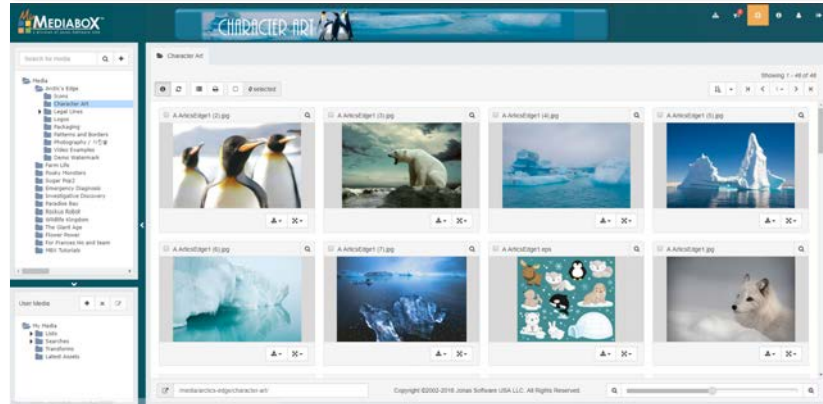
MEDIABOX
CHARACTER ART

Search for Media

Media
Arctic's Edge
Icons
Character Art
Legal Lines
Logos
Packaging
Patterns and Borders
Photography / 写真
Video Examples
Demo Watermark
Farm Life
Rusty Monsters
Sugar Pop2
Emergency Diagnosis
Investigative Discovery
Paradise Bay
Rockus Robot
Wildlife Kingdom
The Giant Age
Flower Power
For Frances Ho and team
MBX Tutorials

User Media

My Media
Lists
Searches
Transforms
Latest Assets

Character Art

0 selected

Showing 1 - 48 of 48

A ArticsEdge1 (2).jpg
A ArticsEdge1 (3).jpg
A ArticsEdge1 (4).jpg
A ArticsEdge1 (5).jpg
A ArticsEdge1 (6).jpg
A ArticsEdge1 (7).jpg
A ArticsEdge1.eps
A ArticsEdge1.jpg

/media/arctics-edge/character-art/

Copyright ©2002-2018 Jonas Software USA LLC. All Rights Reserved.